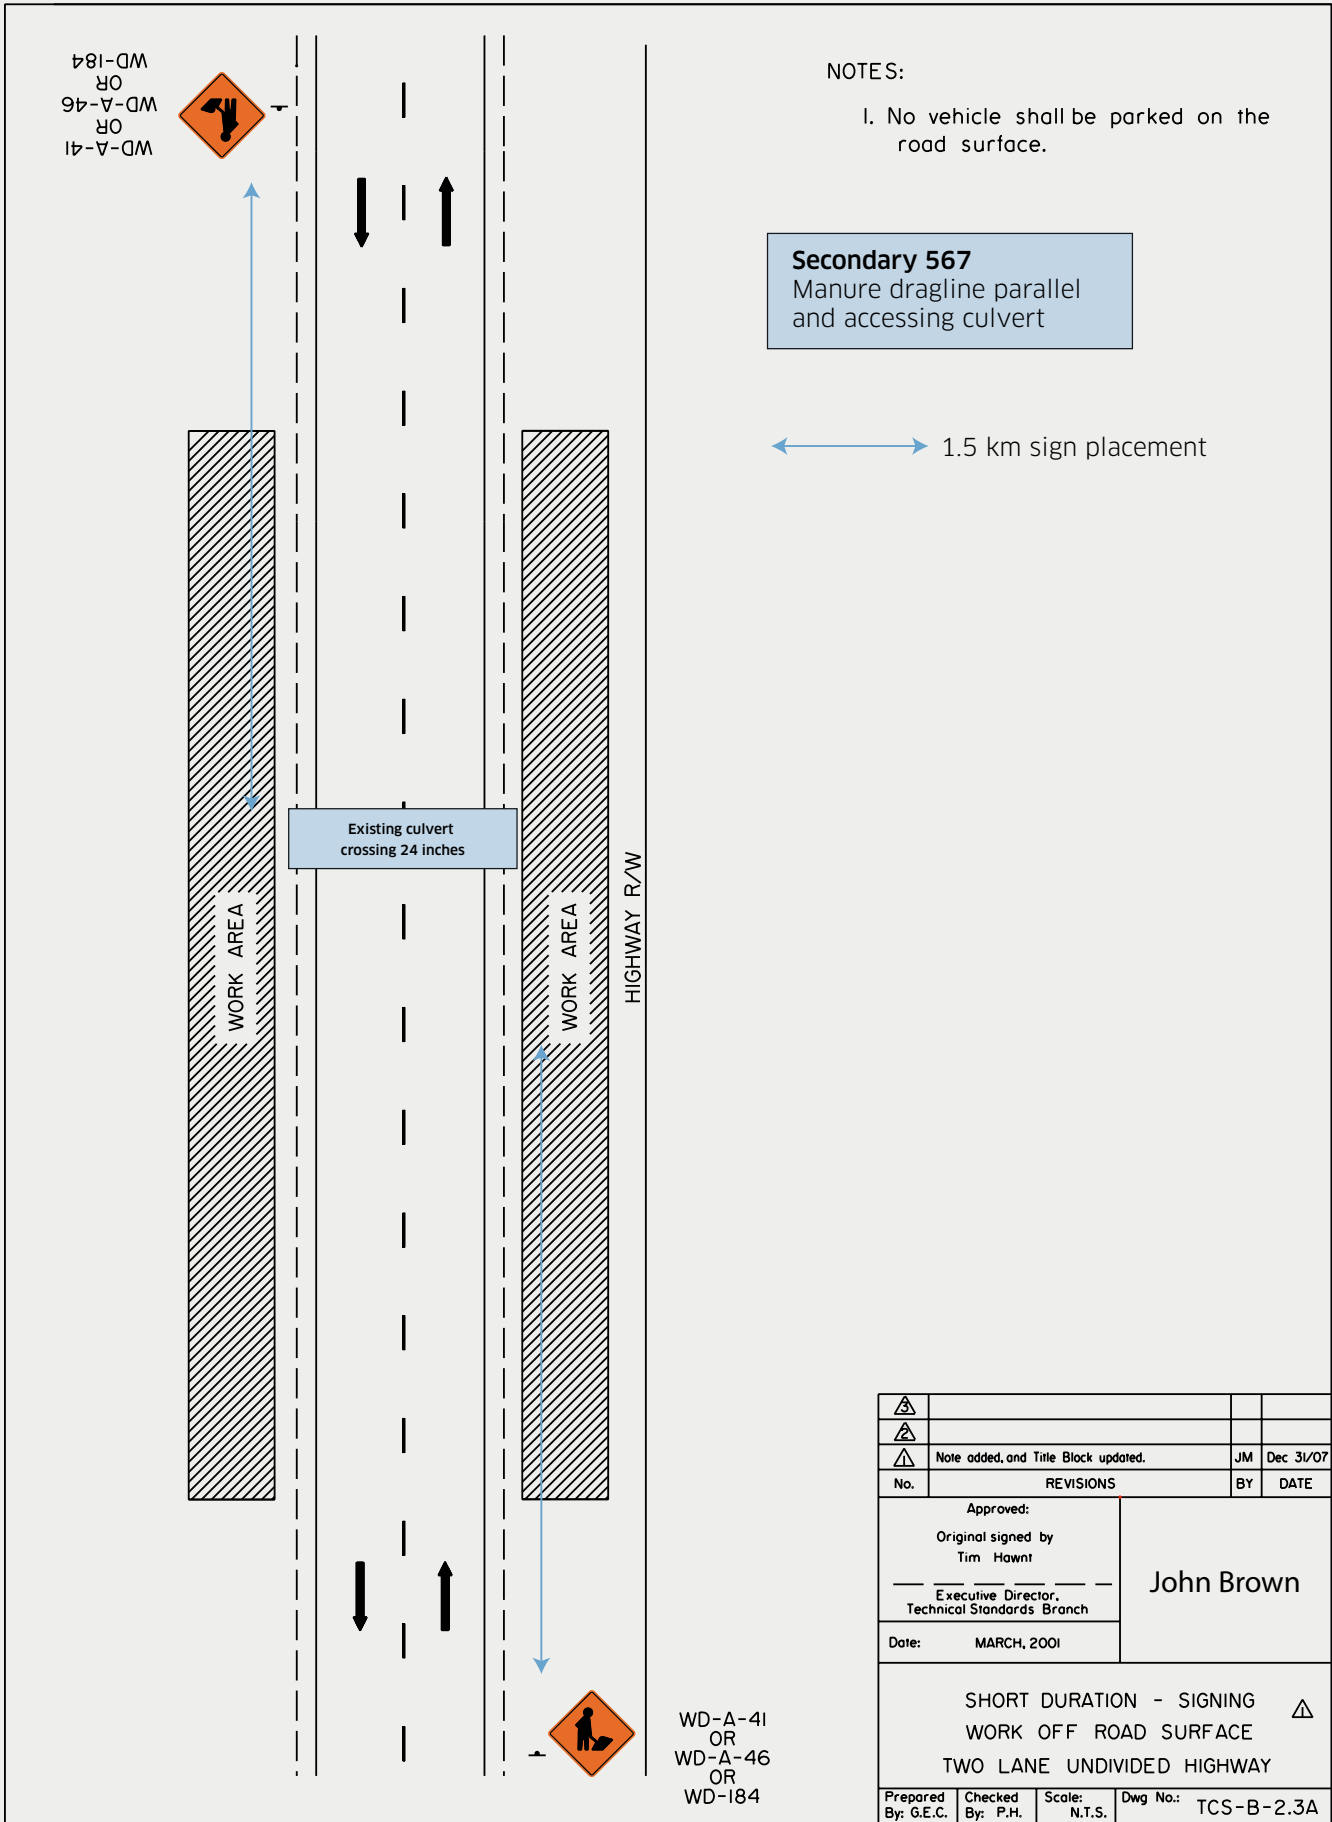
WD-A-41
OR
WD-A-46
OR
WD-184

NOTES:

1. No vehicle shall be parked on the road surface.

**Secondary 567**
Manure dragline parallel and accessing culvert

1.5 km sign placement

Existing culvert crossing 24 inches

WORK AREA

WORK AREA

HIGHWAY R/W

WD-A-41
OR
WD-A-46
OR
WD-184

| No. | REVISIONS | BY | DATE |
|---|---|---|---|
| 3 | | | |
| 2 | | | |
| 1 | Note added, and Title Block updated. | JM | Dec 31/07 |

Approved:
Original signed by
Tim Hawnt
Executive Director,
Technical Standards Branch

John Brown

Date: MARCH, 2001

SHORT DURATION - SIGNING
WORK OFF ROAD SURFACE
TWO LANE UNDIVIDED HIGHWAY

Prepared By: G.E.C. | Checked By: P.H. | Scale: N.T.S. | Dwg No.: TCS-B-2.3A